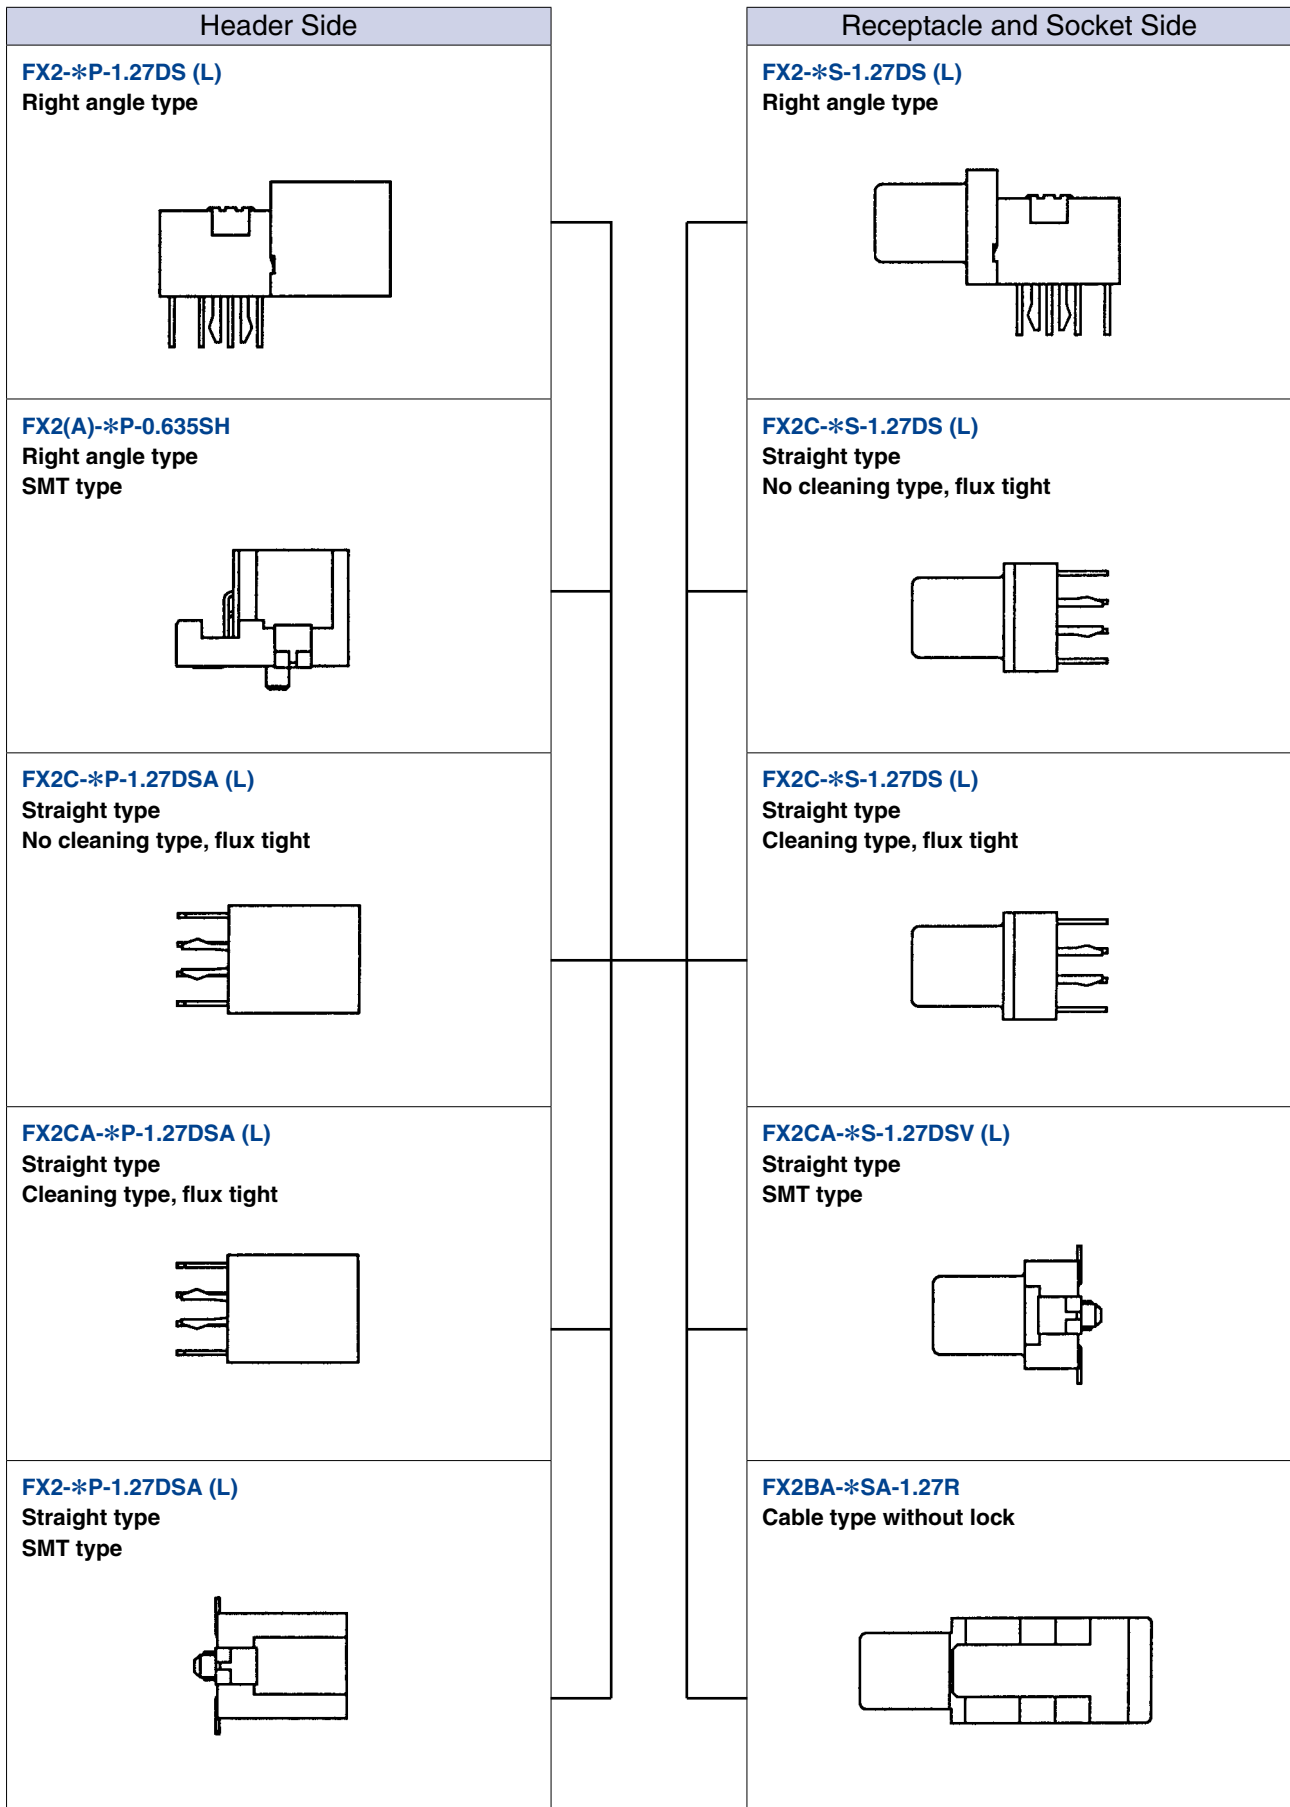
Header Side

FX2-∗P-1.27DS (L)
Right angle type

FX2(A)-∗P-0.635SH
Right angle type
SMT type

FX2C-∗P-1.27DSA (L)
Straight type
No cleaning type, flux tight

FX2CA-∗P-1.27DSA (L)
Straight type
Cleaning type, flux tight

FX2-∗P-1.27DSA (L)
Straight type
SMT type

Receptacle and Socket Side

FX2-∗S-1.27DS (L)
Right angle type

FX2C-∗S-1.27DS (L)
Straight type
No cleaning type, flux tight

FX2C-∗S-1.27DS (L)
Straight type
Cleaning type, flux tight

FX2CA-∗S-1.27DSV (L)
Straight type
SMT type

FX2BA-∗SA-1.27R
Cable type without lock